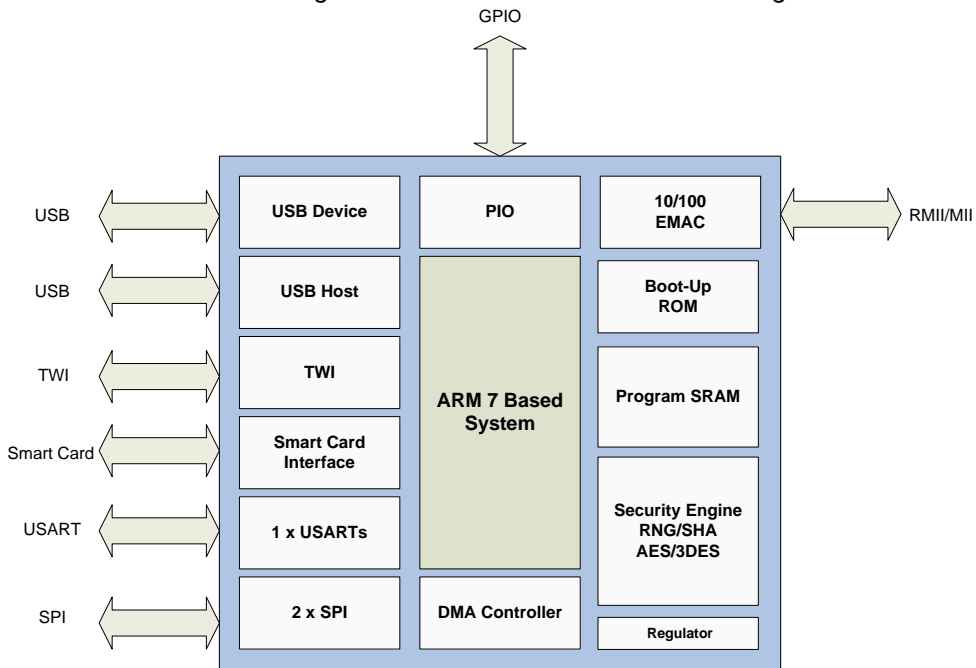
GPIO

USB
USB
TWI
Smart Card
USART
SPI

USB Device
USB Host
TWI
Smart Card Interface
1 x USARTs
2 x SPI

PIO
ARM 7 Based System
DMA Controller

10/100 EMAC
Boot-Up ROM
Program SRAM
Security Engine RNG/SHA AES/3DES
Regulator

RMII/MII